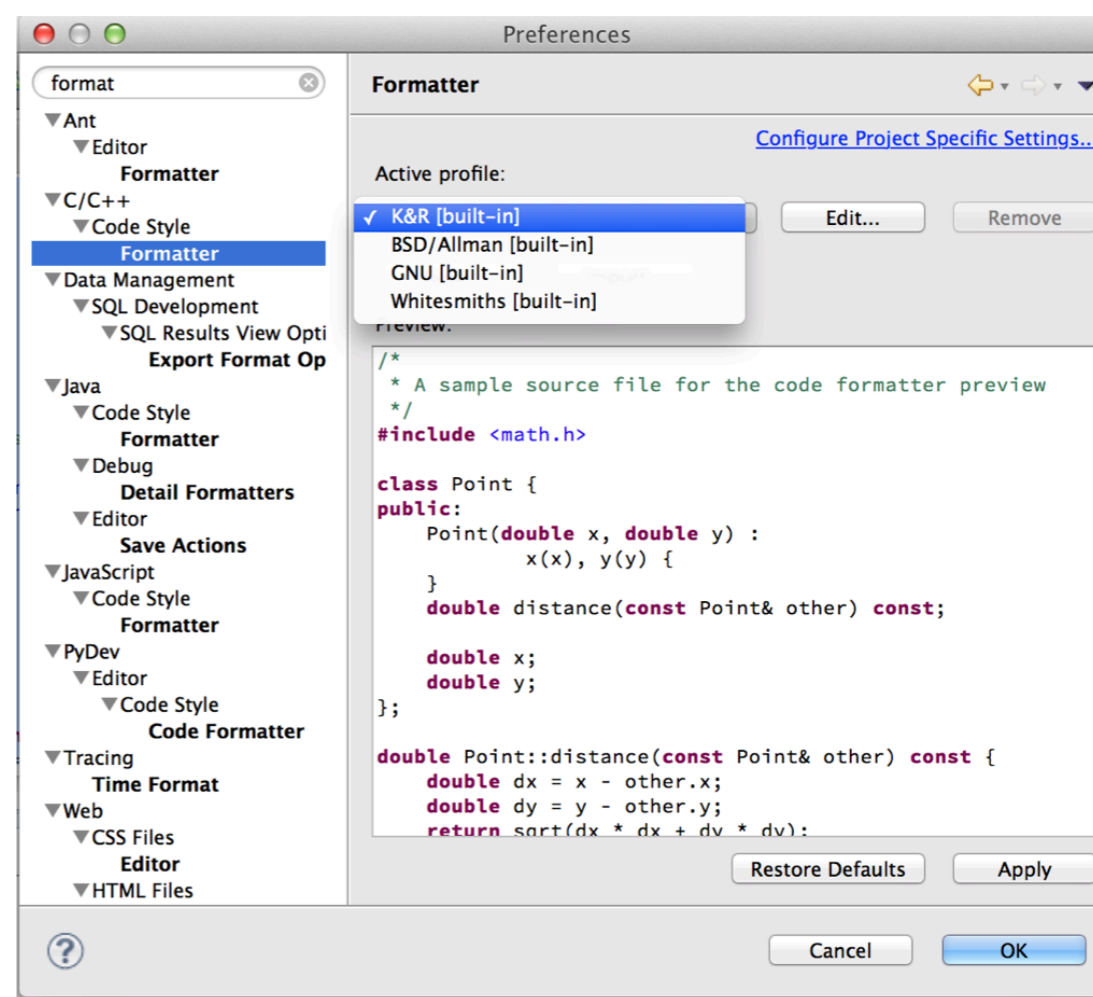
Preferences

format

Ant
Editor
Formatter
C/C++
Code Style
Formatter
Data Management
SQL Development
SQL Results View Opti
Export Format Op
Java
Code Style
Formatter
Debug
Detail Formatters
Editor
Save Actions
JavaScript
Code Style
Formatter
PyDev
Editor
Code Style
Code Formatter
Tracing
Time Format
Web
CSS Files
Editor
HTML Files

Formatter

Configure Project Specific Settings..

Active profile:

✓ K&R [built-in]
BSD/Allman [built-in]
GNU [built-in]
Whitesmiths [built-in]

Edit...
Remove

Preview:

/*
 * A sample source file for the code formatter preview
 */
#include <math.h>

class Point {
public:
    Point(double x, double y) :
            x(x), y(y) {
    }
    double distance(const Point& other) const;

    double x;
    double y;
};

double Point::distance(const Point& other) const {
    double dx = x - other.x;
    double dy = y - other.y;
    return sqrt(dx * dx + dy * dy);

Restore Defaults
Apply

?
Cancel
OK